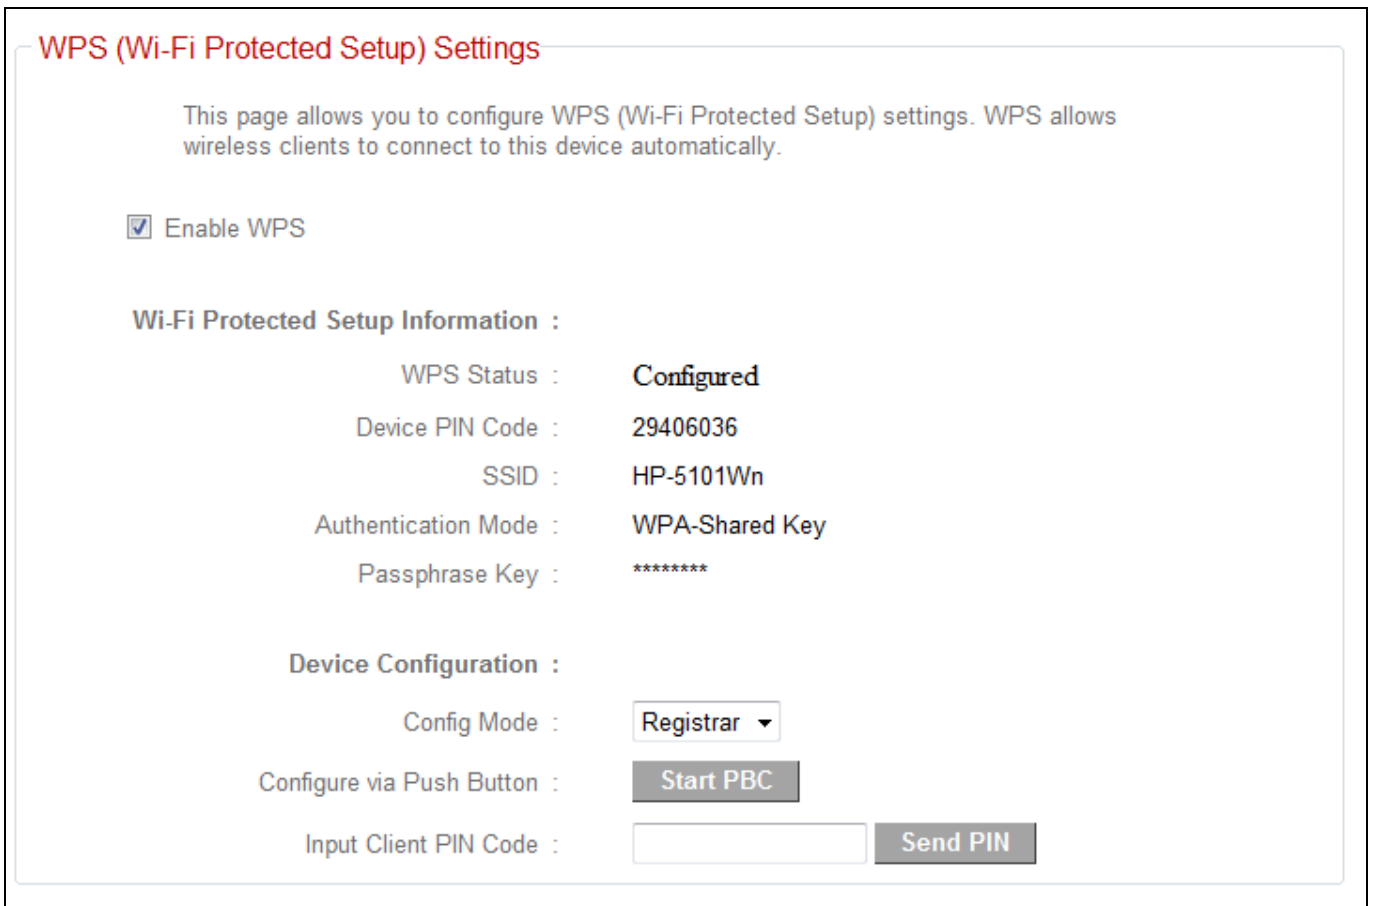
WPS (Wi-Fi Protected Setup) Settings

This page allows you to configure WPS (Wi-Fi Protected Setup) settings. WPS allows wireless clients to connect to this device automatically.

Enable WPS

Wi-Fi Protected Setup Information :

WPS Status : Configured

Device PIN Code : 29406036

SSID : HP-5101Wn

Authentication Mode : WPA-Shared Key

Passphrase Key : ********

Device Configuration :

Config Mode : Registrar

Configure via Push Button : Start PBC

Input Client PIN Code : Send PIN